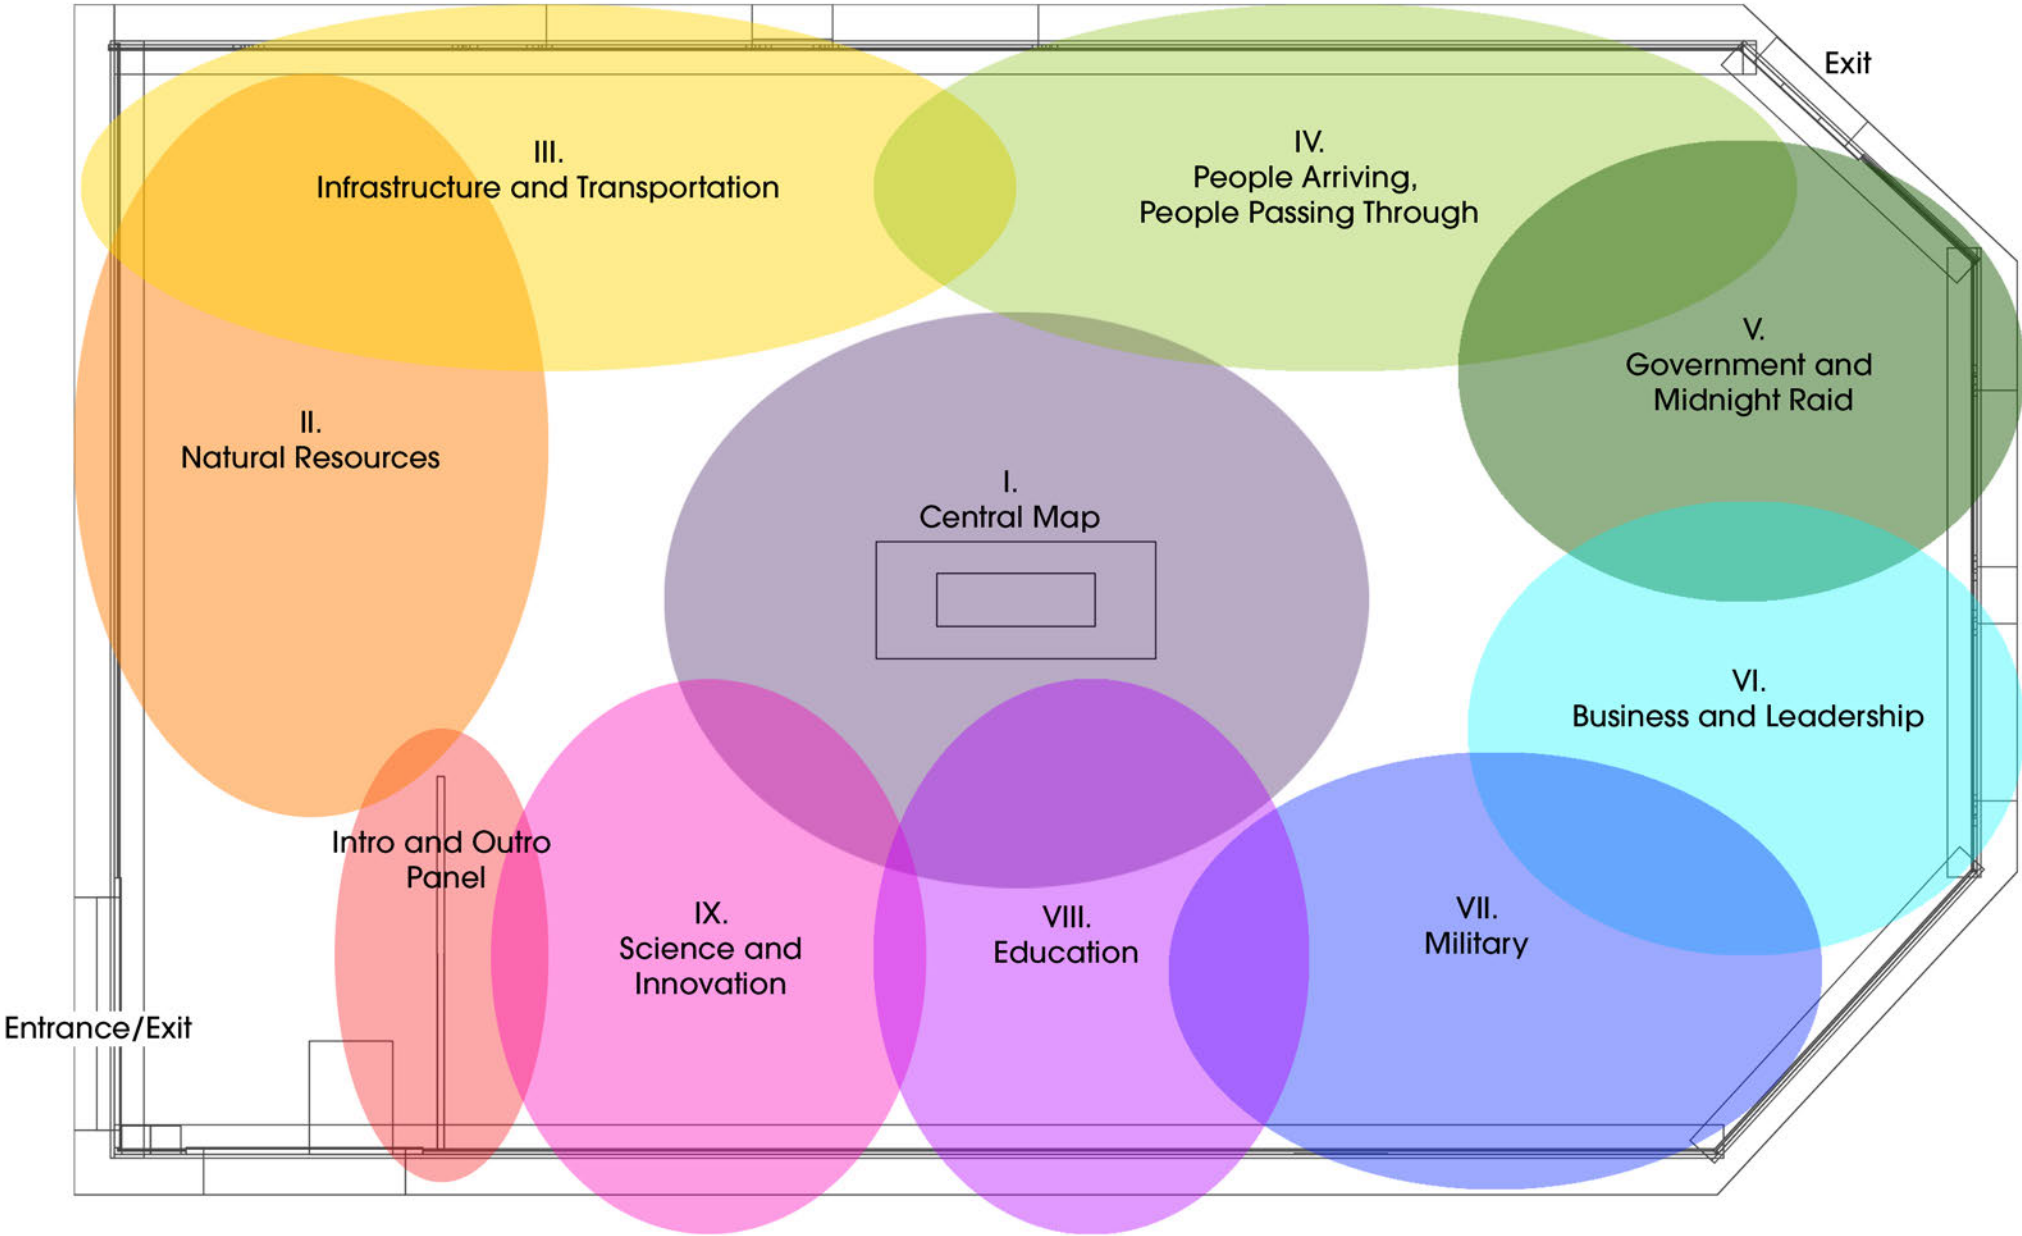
Exit

III.
Infrastructure and Transportation

IV.
People Arriving,
People Passing Through

V.
Government and
Midnight Raid

II.
Natural Resources

I.
Central Map

VI.
Business and Leadership

Intro and Outro
Panel

IX.
Science and
Innovation

VIII.
Education

VII.
Military

Entrance/Exit